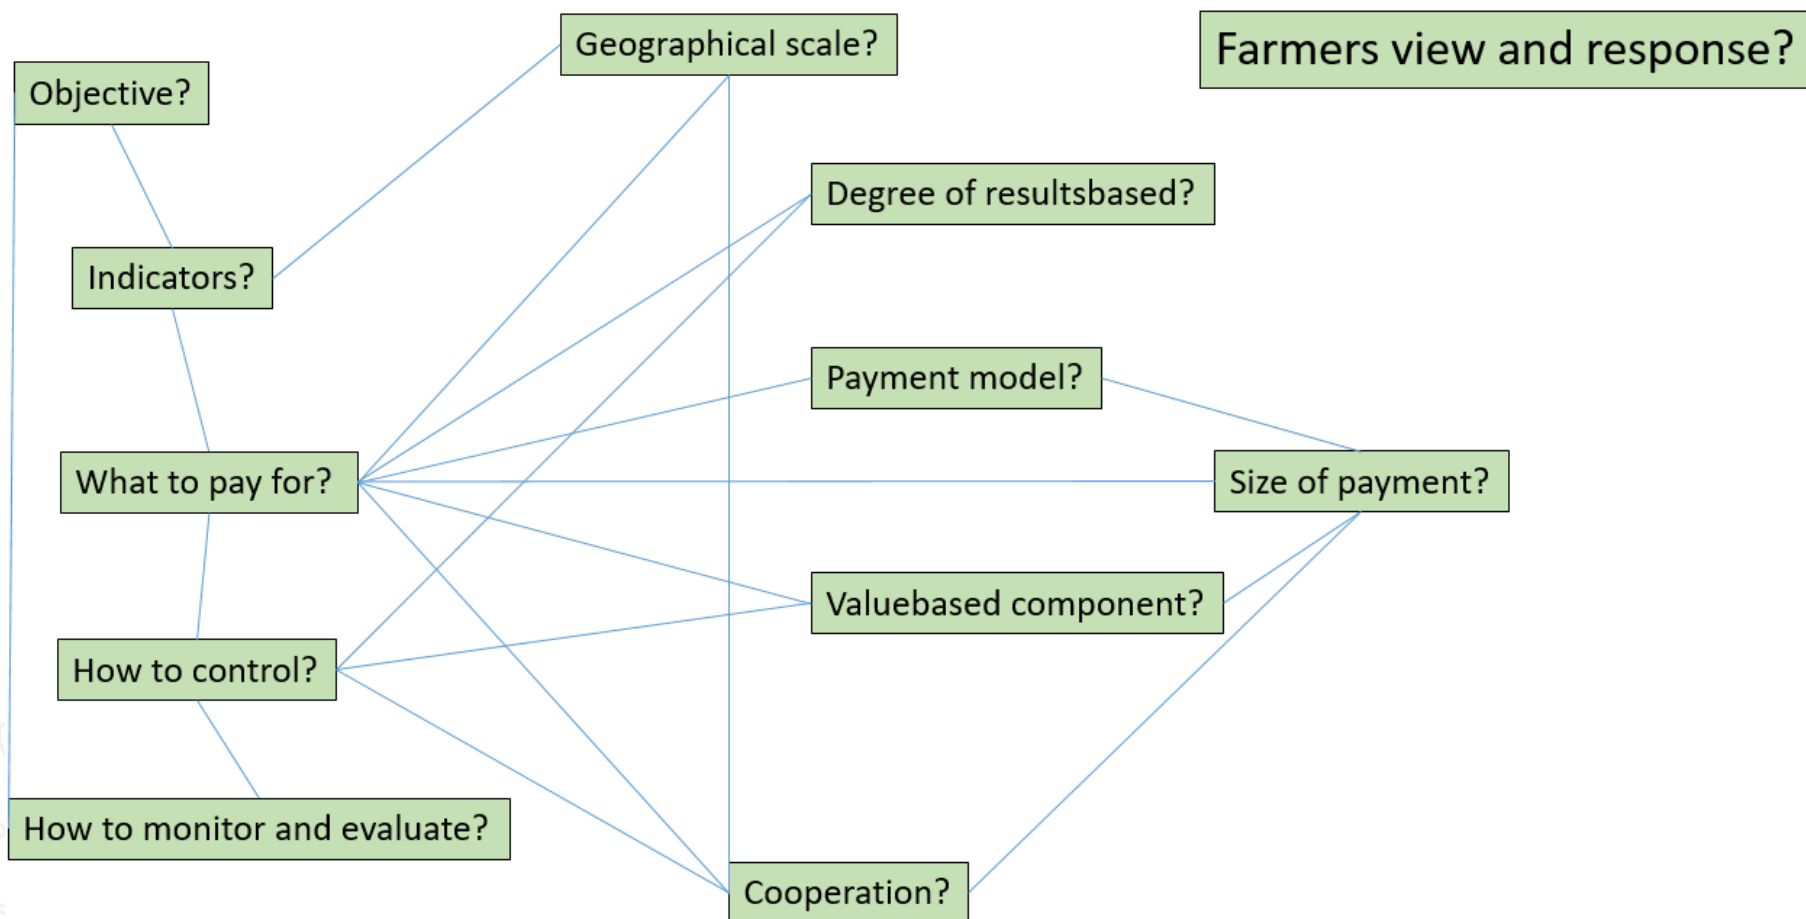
Farmers view and response?

Geographical scale?

Objective?

Degree of resultsbased?

Indicators?

Payment model?

What to pay for?

Size of payment?

Valuebased component?

How to control?

How to monitor and evaluate?

Cooperation?